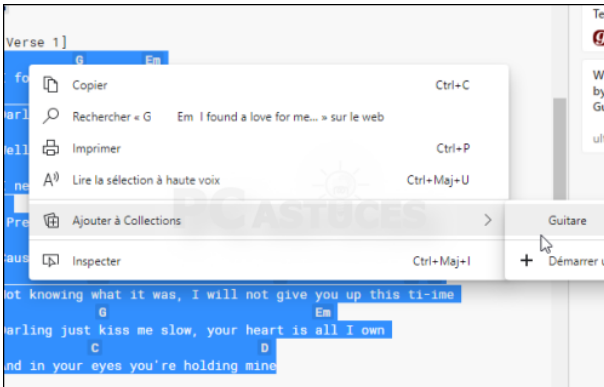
Verse 1]
G Em
f
arl
ell
ne
Pre
aus

Copier Ctrl+C
Rechercher « G Em I found a love for me... » sur le web
Imprimer Ctrl+P
Lire la sélection à haute voix Ctrl+Maj+U
Ajouter à Collections
Inspecter Ctrl+Maj+I

Guitare
+ Démarrer u

PC ASTUCES

ot knowing what it was, I will not give you up this ti-ime
G Em
arling just kiss me slow, your heart is all I own
C D
nd in your eyes you're holding mine

Te
W
by
Gu
ult